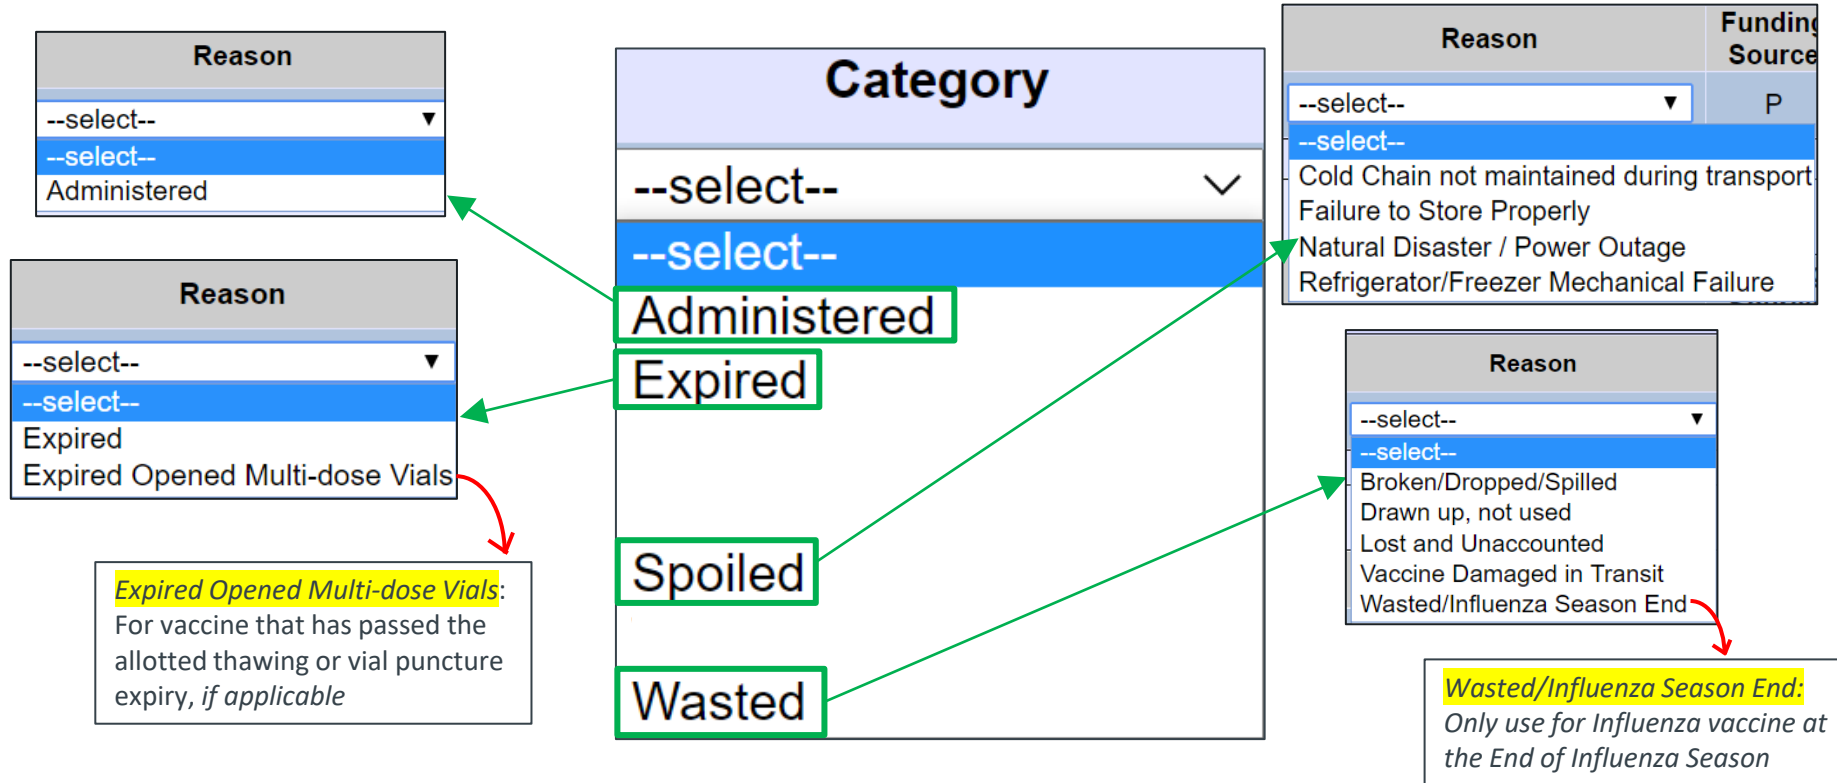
Reason

--select--

--select--

Administered

Reason

--select--

--select--

Expired

Expired Opened Multi-dose Vials

Expired Opened Multi-dose Vials: For vaccine that has passed the allotted thawing or vial puncture expiry, if applicable

Category

--select--

--select--

Administered

Expired

Spoiled

Wasted

Reason

Funding Source

--select--

P

--select--

Cold Chain not maintained during transport

Failure to Store Properly

Natural Disaster / Power Outage

Refrigerator/Freezer Mechanical Failure

Reason

--select--

--select--

Broken/Dropped/Spilled

Drawn up, not used

Lost and Unaccounted

Vaccine Damaged in Transit

Wasted/Influenza Season End

Wasted/Influenza Season End: Only use for Influenza vaccine at the End of Influenza Season